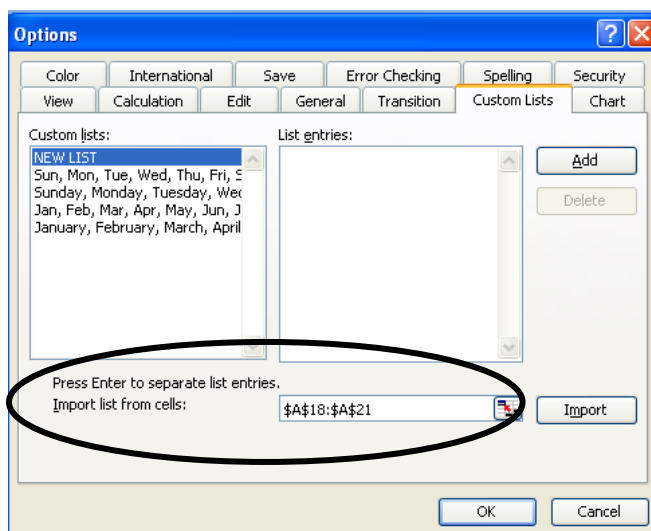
Options

Color | International | Save | Error Checking | Spelling | Security
View | Calculation | Edit | General | Transition | Custom Lists | Chart

Custom lists:
NEW LIST
Sun, Mon, Tue, Wed, Thu, Fri, S
Sunday, Monday, Tuesday, Wec
Jan, Feb, Mar, Apr, May, Jun, J
January, February, March, April

List entries:

Add
Delete

Press Enter to separate list entries.
Import list from cells:
$A$18:$A$21
Import

OK
Cancel